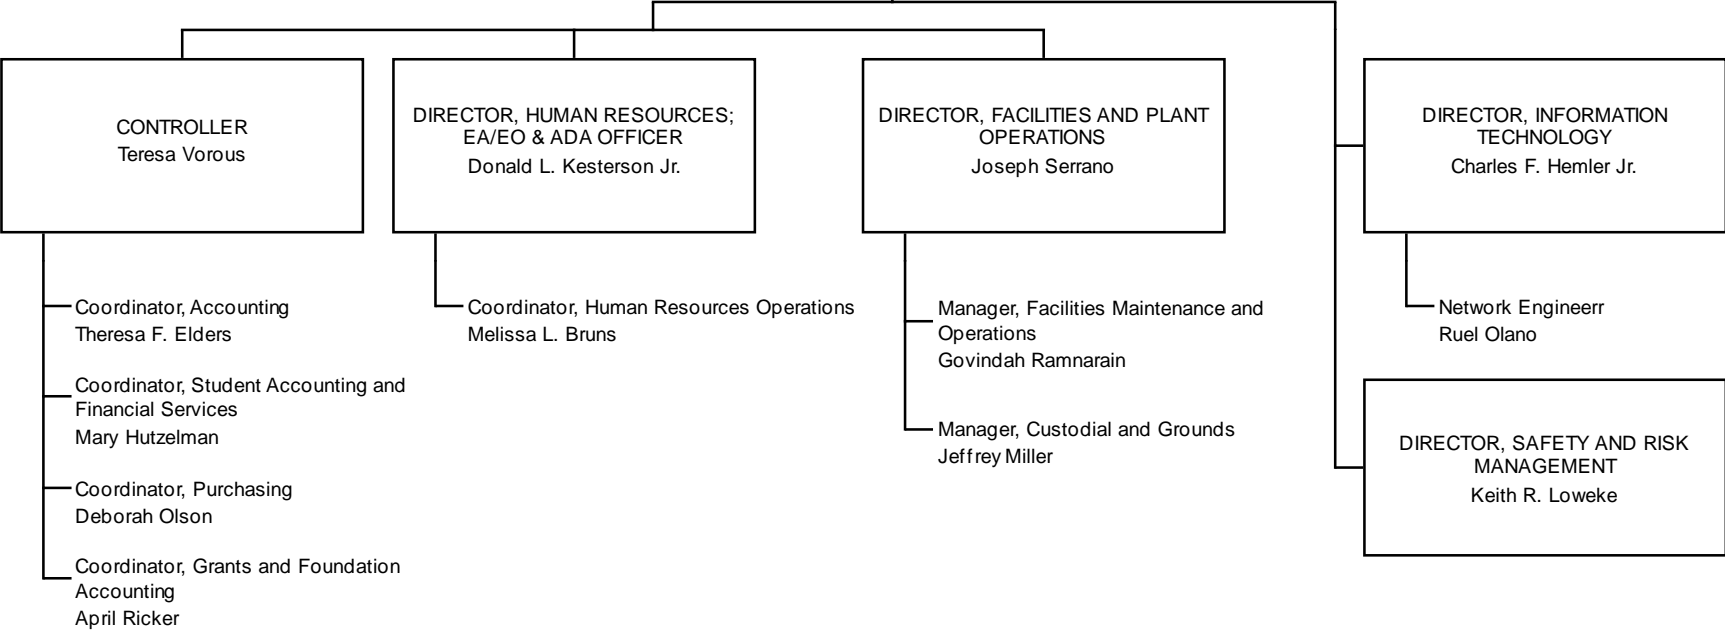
CONTROLLER
Teresa Vorous

Coordinator, Accounting
Theresa F. Elders

Coordinator, Student Accounting and Financial Services
Mary Hutzelman

Coordinator, Purchasing
Deborah Olson

Coordinator, Grants and Foundation Accounting
April Ricker

DIRECTOR, HUMAN RESOURCES; EA/EO & ADA OFFICER
Donald L. Kesterson Jr.

Coordinator, Human Resources Operations
Melissa L. Bruns

DIRECTOR, FACILITIES AND PLANT OPERATIONS
Joseph Serrano

Manager, Facilities Maintenance and Operations
Govindah Ramnarain

Manager, Custodial and Grounds
Jeffrey Miller

DIRECTOR, INFORMATION TECHNOLOGY
Charles F. Hemler Jr.

Network Engineerr
Ruel Olano

DIRECTOR, SAFETY AND RISK MANAGEMENT
Keith R. Loweke